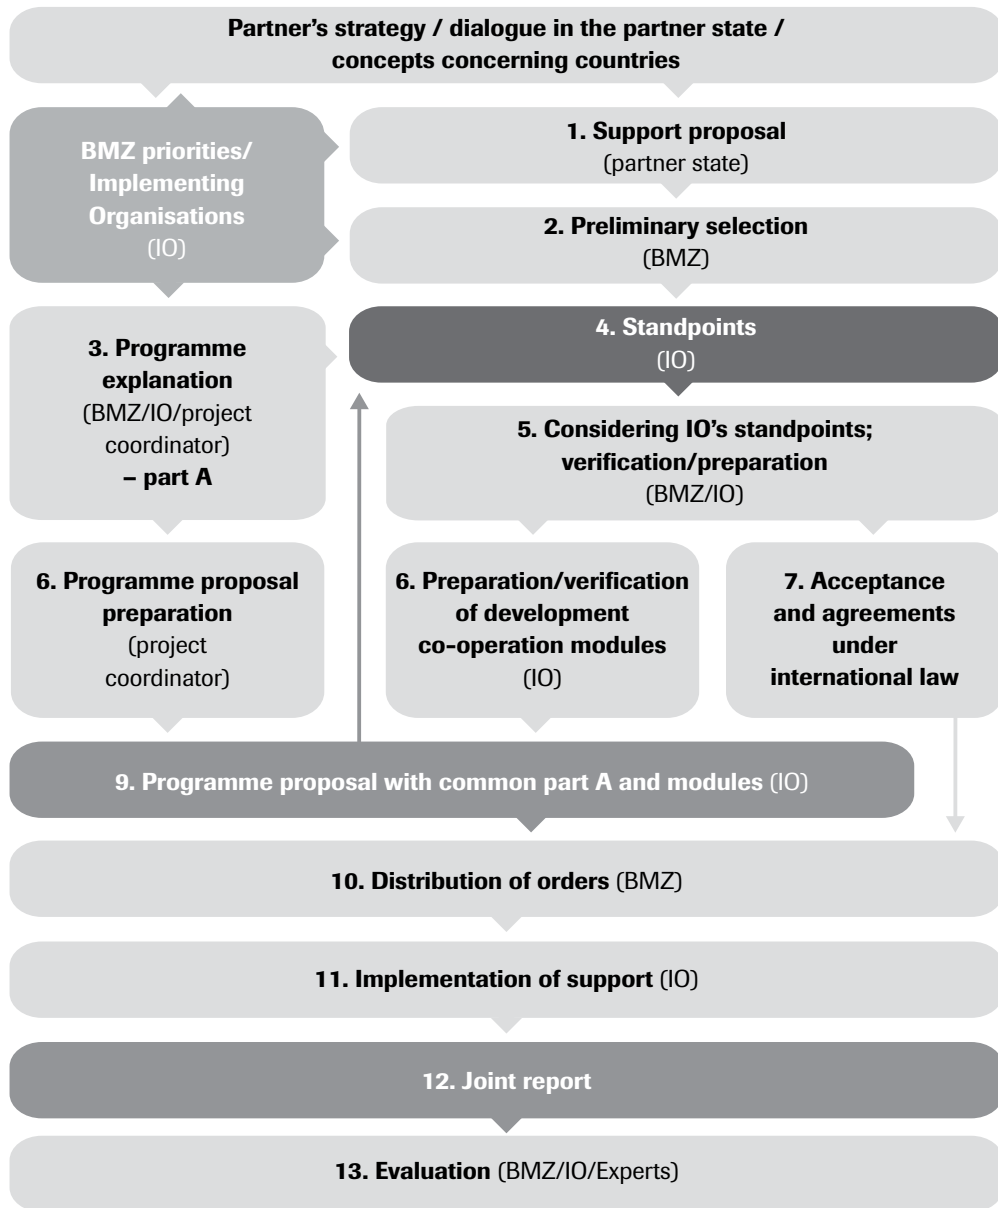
Partner's strategy / dialogue in the partner state / concepts concerning countries

BMZ priorities/ Implementing Organisations (IO)

1. Support proposal (partner state)

2. Preliminary selection (BMZ)

3. Programme explanation (BMZ/IO/project coordinator) – part A

4. Standpoints (IO)

5. Considering IO's standpoints; verification/preparation (BMZ/IO)

6. Programme proposal preparation (project coordinator)

6. Preparation/verification of development co-operation modules (IO)

7. Acceptance and agreements under international law

9. Programme proposal with common part A and modules (IO)

10. Distribution of orders (BMZ)

11. Implementation of support (IO)

12. Joint report

13. Evaluation (BMZ/IO/Experts)